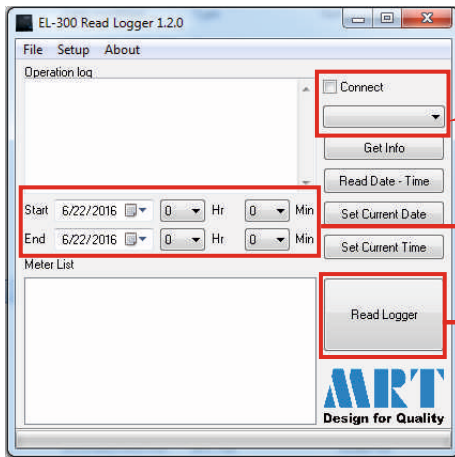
EL-300 Read Logger 1.2.0

File Setup About

Operation log

Connect

Get Info

Read Date - Time

Start 6/22/2016 0 Hr 0 Min

End 6/22/2016 0 Hr 0 Min

Set Current Date

Set Current Time

Meter List

Read Logger

MRT

Design for Quality